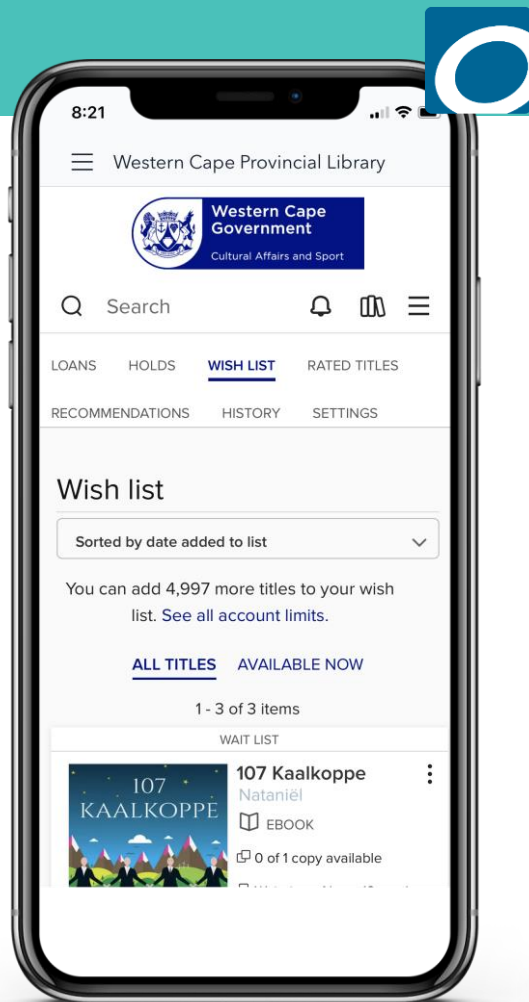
8:21

Western Cape Provincial Library

Western Cape Government
Cultural Affairs and Sport

Search

LOANS HOLDS WISH LIST RATED TITLES
RECOMMENDATIONS HISTORY SETTINGS

Wish list

Sorted by date added to list

You can add 4,997 more titles to your wish list. See all account limits.

ALL TITLES AVAILABLE NOW

1 - 3 of 3 items

WAIT LIST

107 KAALKOPPE

107 Kaalkoppe
Nataniël
EBOOK
0 of 1 copy available
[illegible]